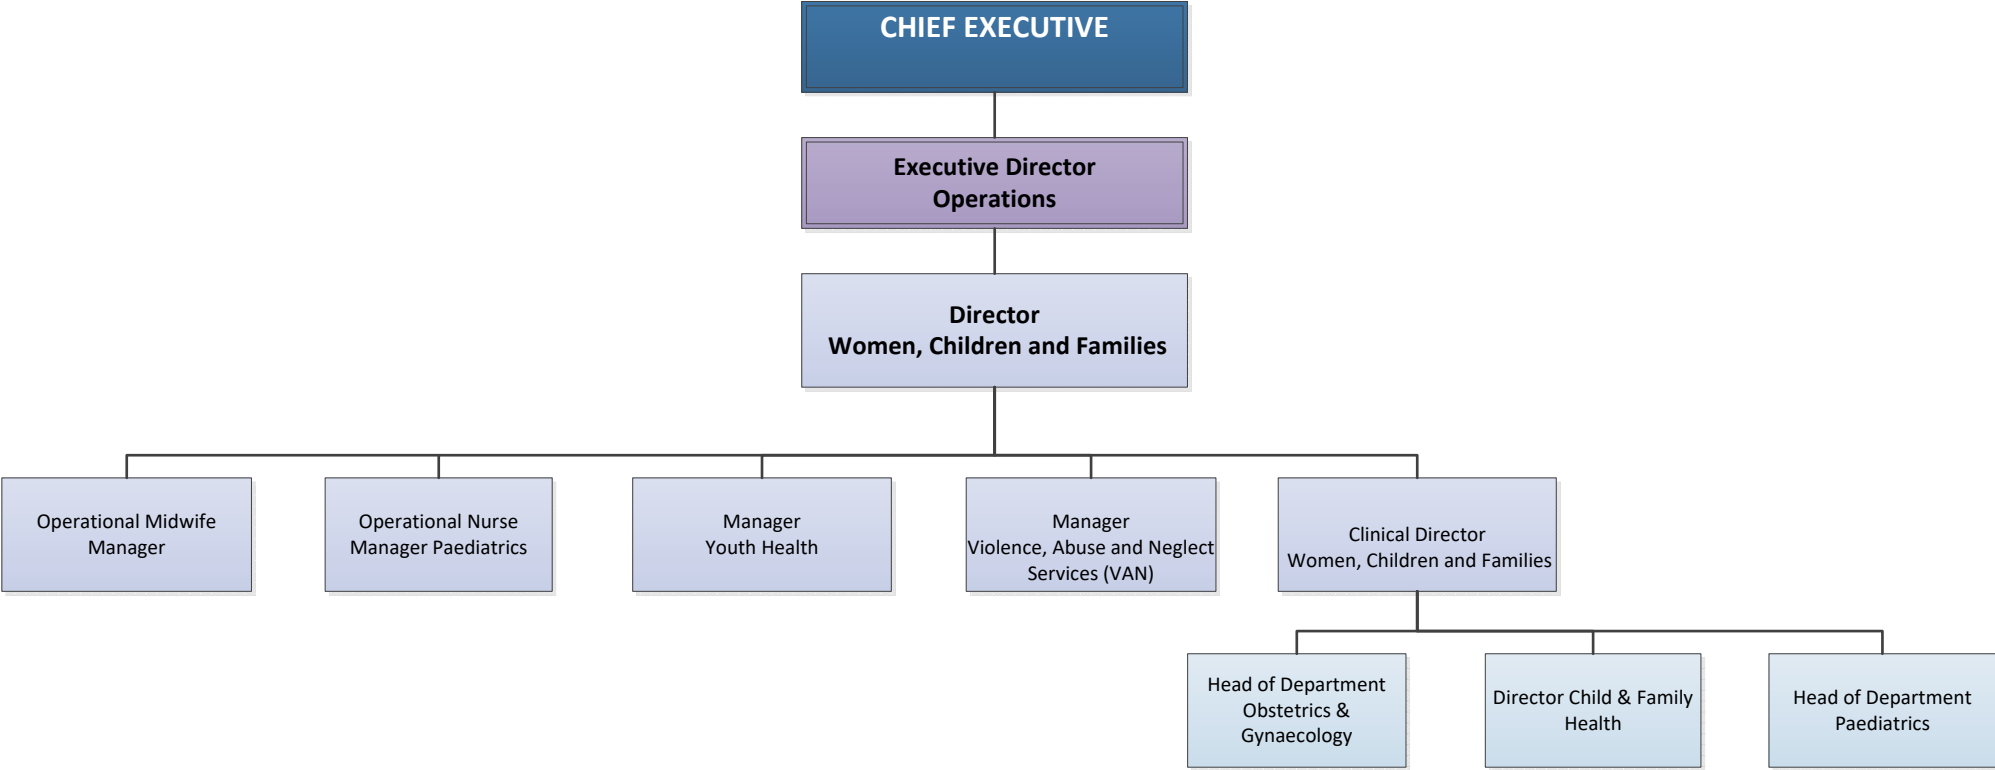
CHIEF EXECUTIVE

Executive Director
Operations

Director
Women, Children and Families

Operational Midwife Manager

Operational Nurse Manager Paediatrics

Manager
Youth Health

Manager
Violence, Abuse and Neglect Services (VAN)

Clinical Director
Women, Children and Families

Head of Department Obstetrics & Gynaecology

Director Child & Family Health

Head of Department Paediatrics